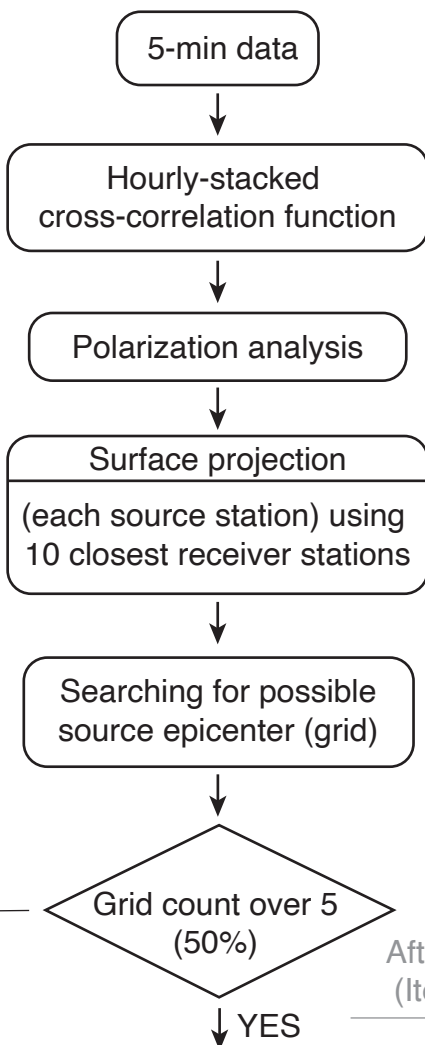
5-min data

Hourly-stacked cross-correlation function

Polarization analysis

Surface projection

(each source station) using 10 closest receiver stations

Searching for possible source epicenter (grid)

Grid count over 5 (50%)

Aft

(It

YES